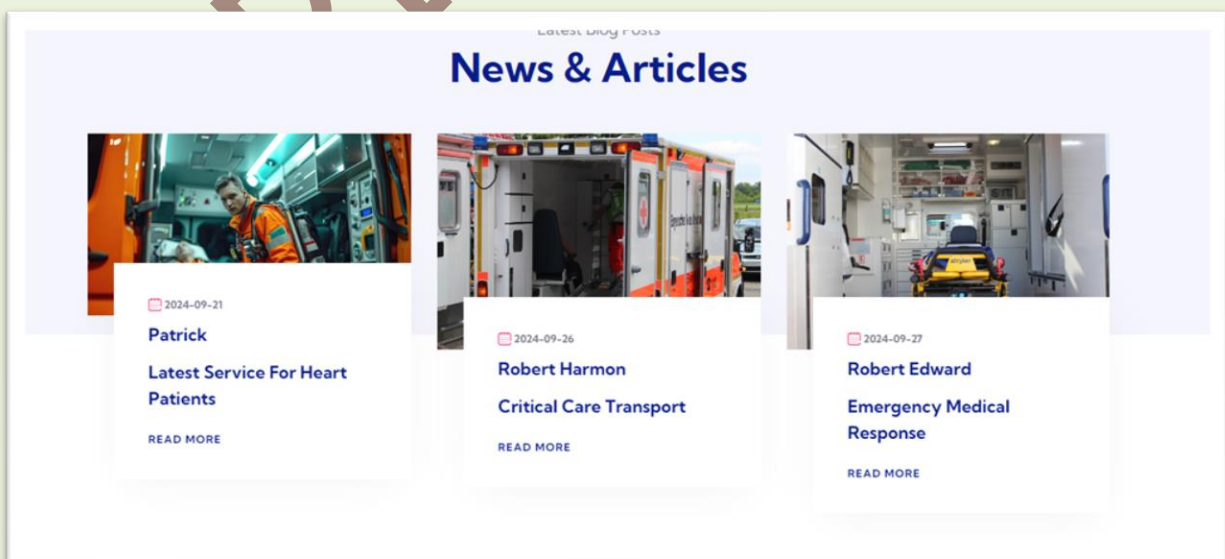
Latest Blog Posts

News & Articles

2024-09-21

Patrick

Latest Service For Heart Patients

READ MORE

2024-09-26

Robert Harmon

Critical Care Transport

READ MORE

2024-09-27

Robert Edward

Emergency Medical Response

READ MORE